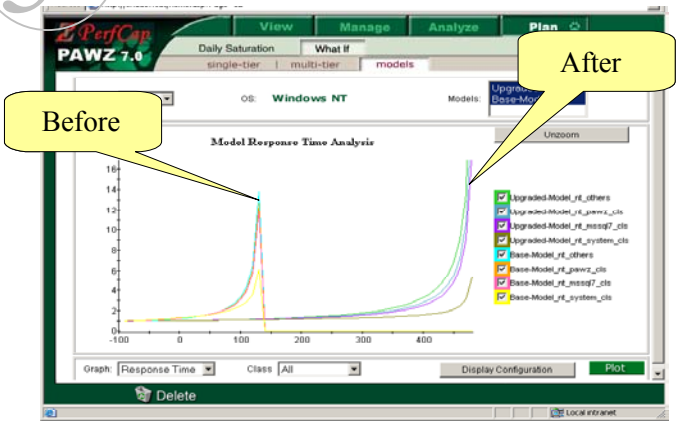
PerfCap
PAWZ 7.0

View
Manage
Analyze
Plan

Daily Saturation
What If
single-tier | multi-tier
models

After

Before

OS: Windows NT

Models:
Upgraded
Base-Mod

Unzoom

Model Response Time Analysis

16
14
12
10
8
6
4
2
0
-100
0
100
200
300
400

Upgraded-Model_nt_others
Upgraded-Model_nt_pawz_cls
Upgraded-Model_nt_mssql7_cls
Upgraded-Model_nt_system_cls
Base-Model_nt_others
Base-Model_nt_pawz_cls
Base-Model_nt_mssql7_cls
Base-Model_nt_system_cls

Graph: Response Time
Class All
Display Configuration
Plot

Delete

Local intranet